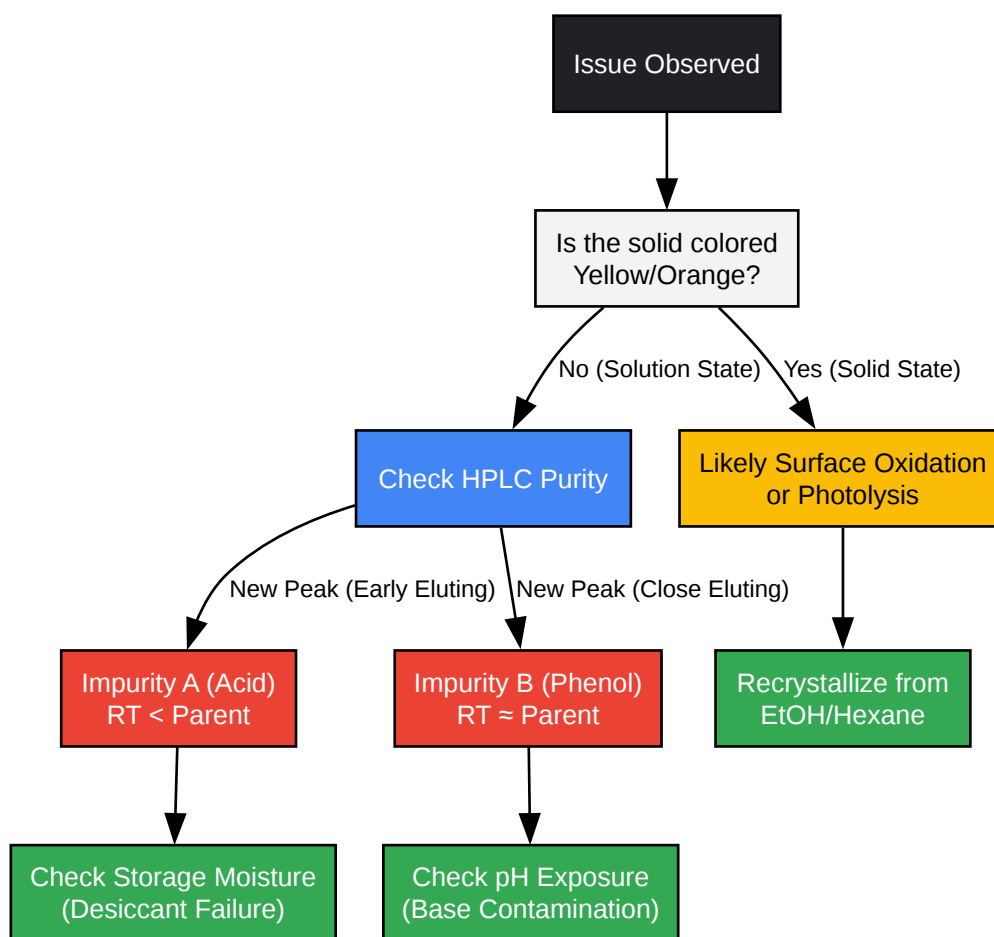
Issue Observed

Is the solid colored Yellow/Orange?

No (Solution State)

Yes (Solid State)

Check HPLC Purity

Likely Surface Oxidation or Photolysis

New Peak (Early Eluting)

New Peak (Close Eluting)

Impurity A (Acid) RT < Parent

Impurity B (Phenol) RT ≈ Parent

Recrystallize from EtOH/Hexane

Check Storage Moisture (Desiccant Failure)

Check pH Exposure (Base Contamination)